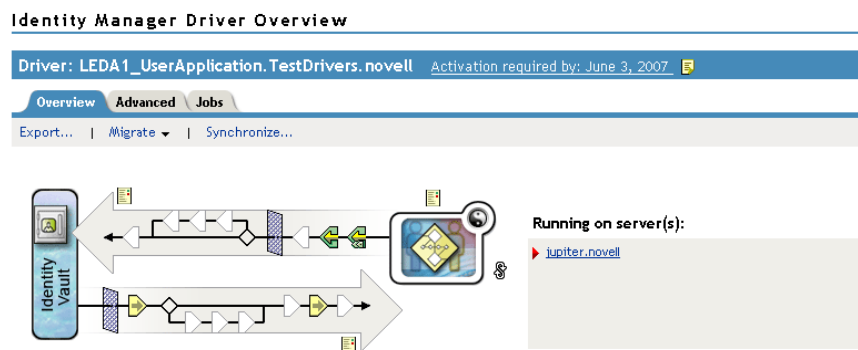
Identity Manager Driver Overview

Driver: LEDA1_UserApplication.TestDrivers.novell Activation required by: June 3, 2007

Overview Advanced Jobs

Export... | Migrate | Synchronize...

Identity Vault

Running on server(s):

jupiter.novell